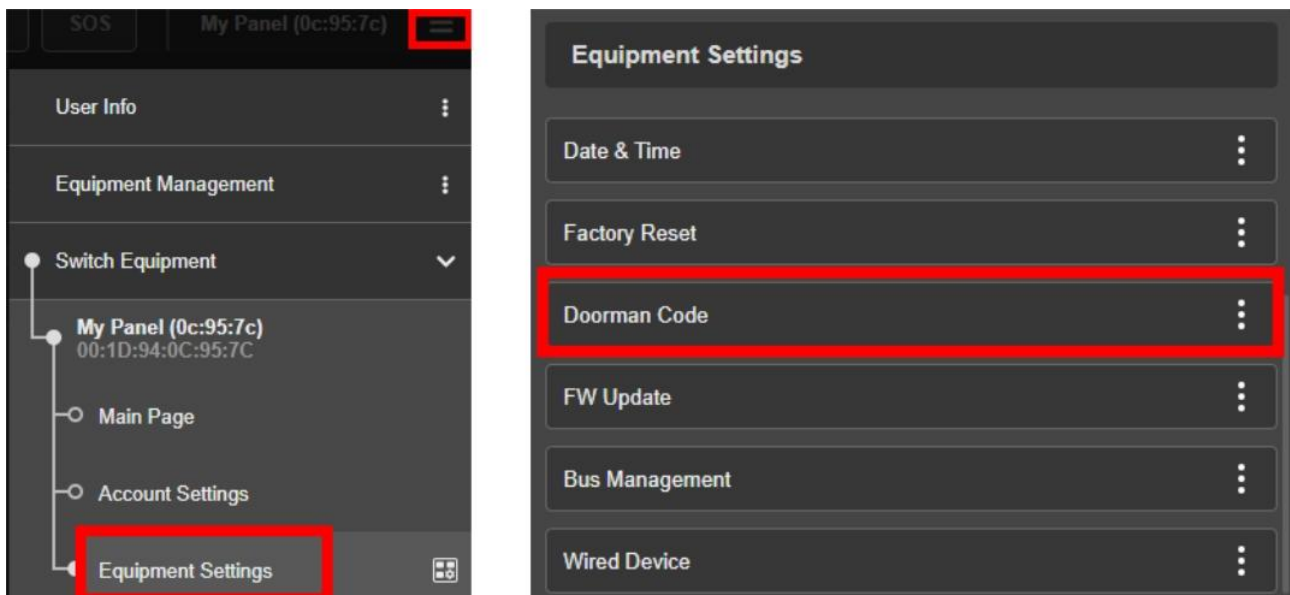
SOS

My Panel (0c:95:7c)

User Info

Equipment Management

Switch Equipment

My Panel (0c:95:7c)
00:1D:94:0C:95:7C

Main Page

Account Settings

Equipment Settings

Equipment Settings

Date & Time

Factory Reset

Doorman Code

FW Update

Bus Management

Wired Device